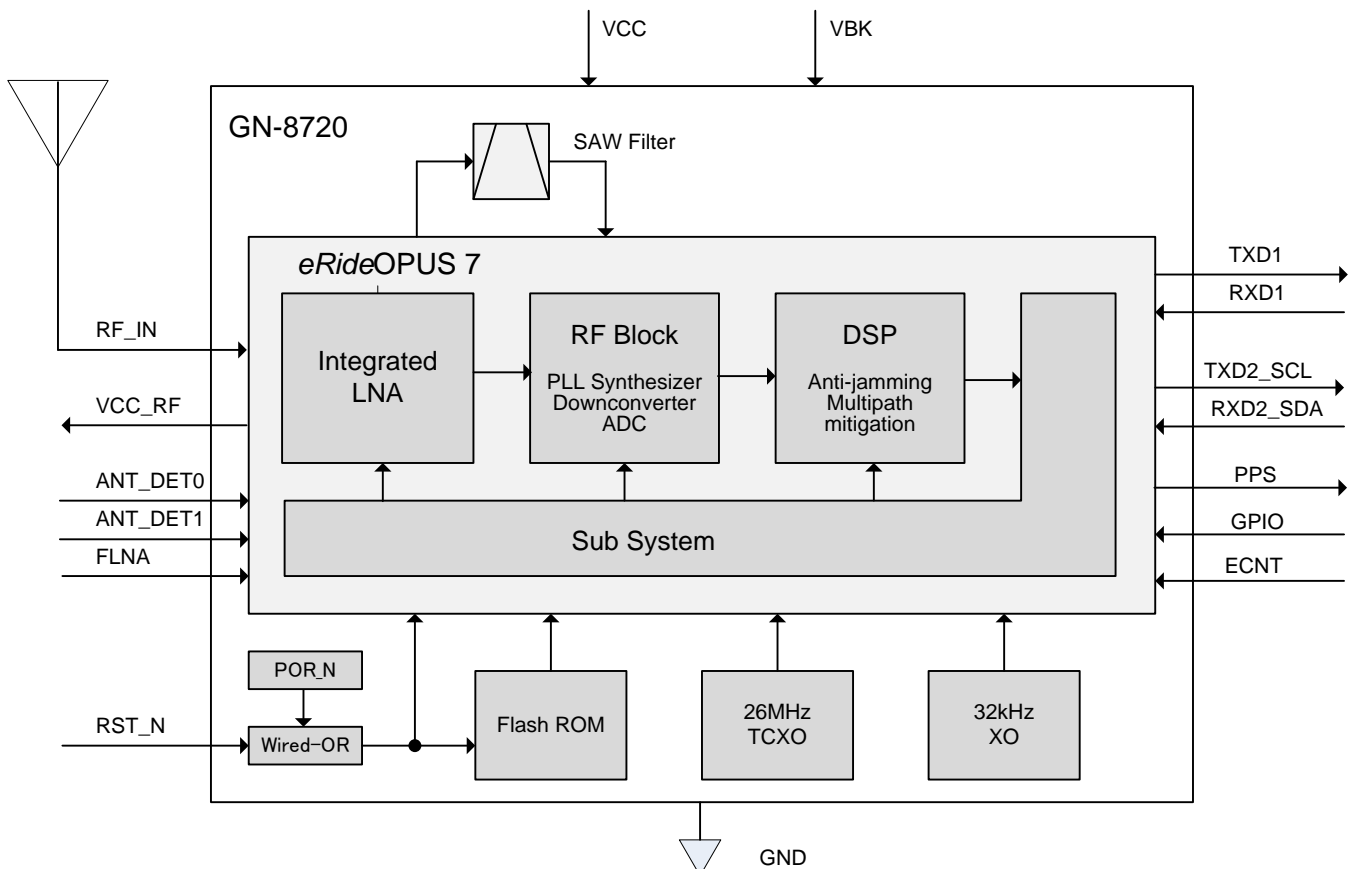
VCC
VBK
GN-8720
SAW Filter
eRideOPUS 7
Integrated LNA
RF Block
PLL Synthesizer Downconverter ADC
DSP
Anti-jamming Multipath mitigation
Sub System
RF_IN
VCC_RF
ANT_DET0
ANT_DET1
FLNA
TXD1
RXD1
TXD2_SCL
RXD2_SDA
PPS
GPIO
ECNT
POR_N
RST_N
Wired-OR
Flash ROM
26MHz TCXO
32kHz XO
GND